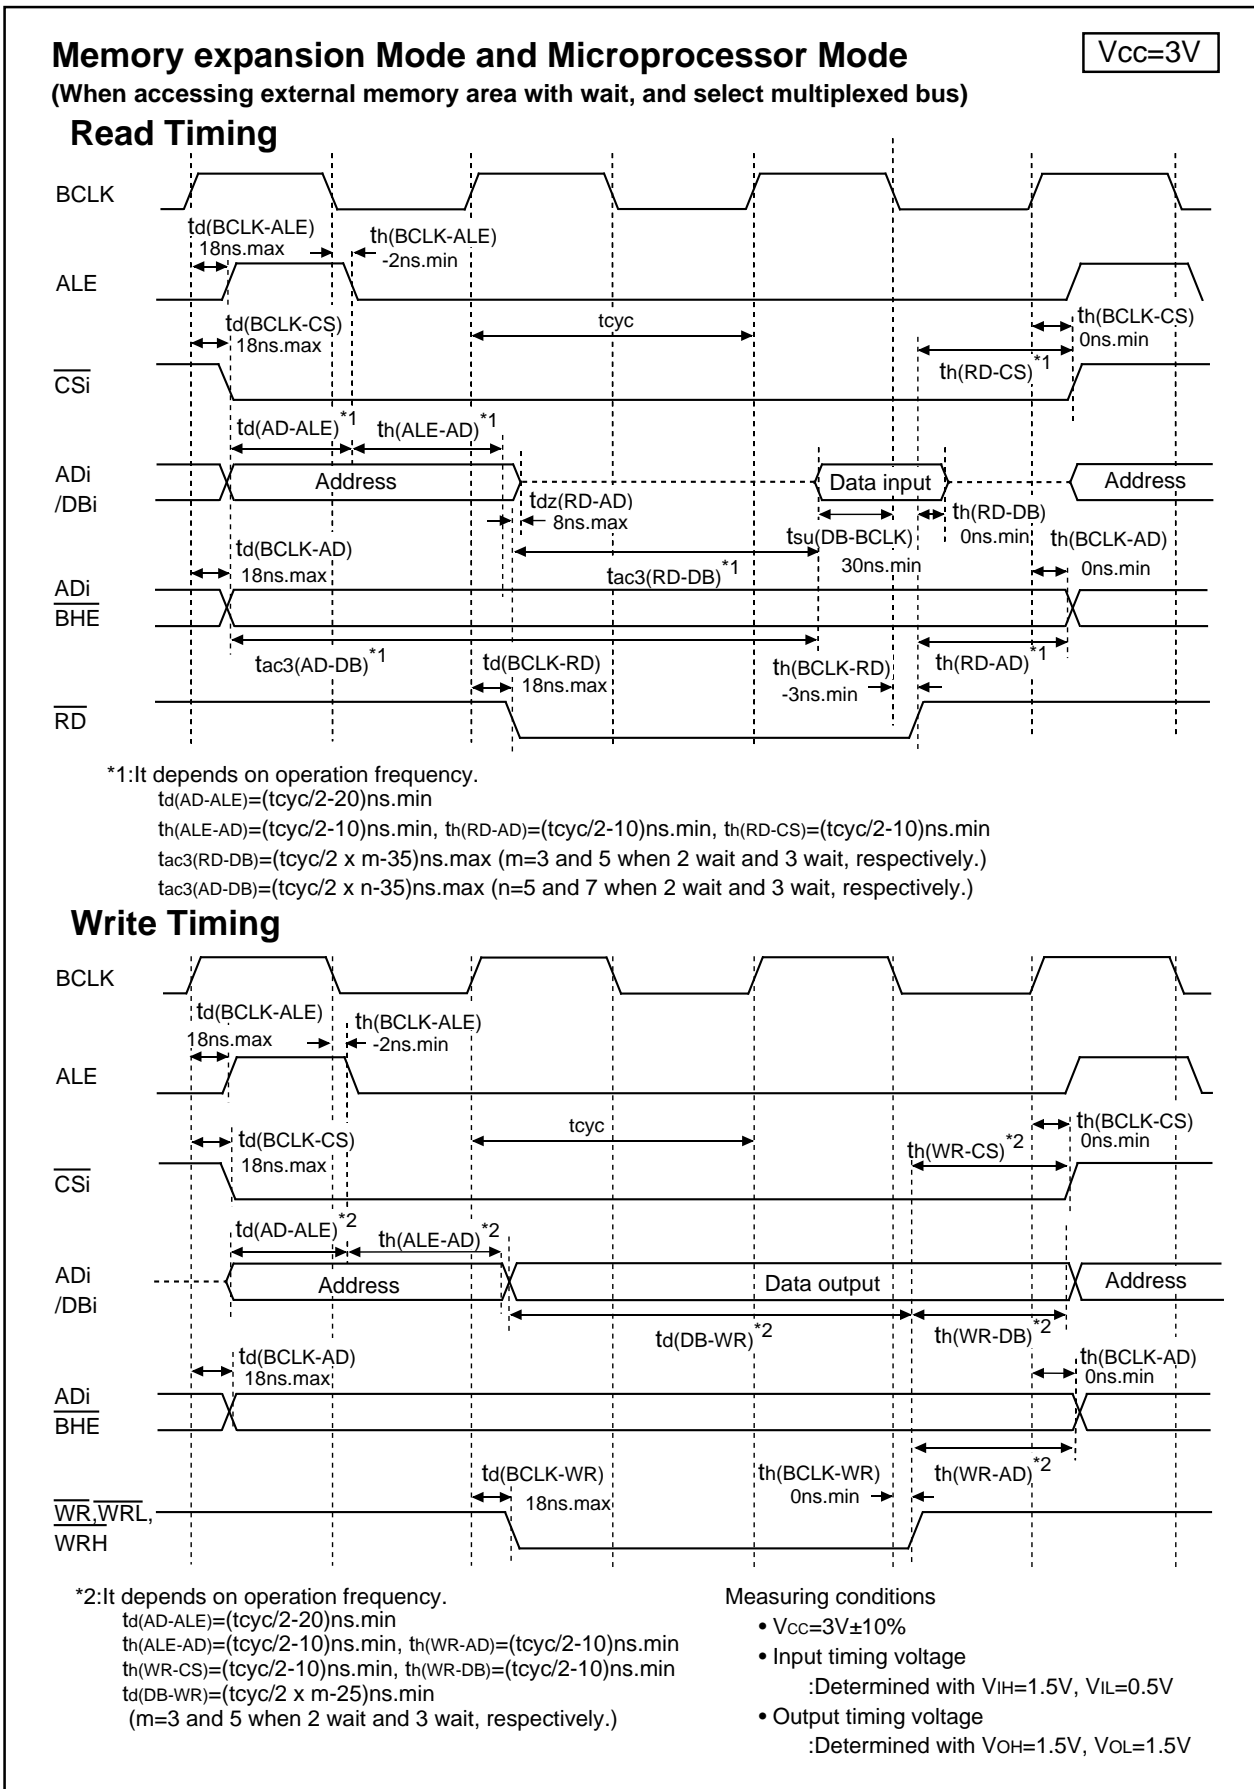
Memory expansion Mode and Microprocessor Mode

Vcc=3V

(When accessing external memory area with wait, and select multiplexed bus)

Read Timing

BCLK

td(BCLK-ALE) 18ns.max

th(BCLK-ALE) -2ns.min

ALE

td(BCLK-CS) 18ns.max

tcyc

th(BCLK-CS) 0ns.min

th(RD-CS)$^{*1}$

$\overline{CSi}$

td(AD-ALE)$^{*1}$

th(ALE-AD)$^{*1}$

ADi /DBi

Address

Data input

Address

tdz(RD-AD) 8ns.max

th(RD-DB) 0ns.min

tsu(DB-BCLK) 30ns.min

td(BCLK-AD) 18ns.max

th(BCLK-AD) 0ns.min

tac3(RD-DB)$^{*1}$

ADi $\overline{BHE}$

tac3(AD-DB)$^{*1}$

td(BCLK-RD) 18ns.max

th(BCLK-RD) -3ns.min

th(RD-AD)$^{*1}$

$\overline{RD}$

*1:It depends on operation frequency.
td(AD-ALE)=(tcyc/2-20)ns.min
th(ALE-AD)=(tcyc/2-10)ns.min, th(RD-AD)=(tcyc/2-10)ns.min, th(RD-CS)=(tcyc/2-10)ns.min
tac3(RD-DB)=(tcyc/2 x m-35)ns.max (m=3 and 5 when 2 wait and 3 wait, respectively.)
tac3(AD-DB)=(tcyc/2 x n-35)ns.max (n=5 and 7 when 2 wait and 3 wait, respectively.)

Write Timing

BCLK

td(BCLK-ALE) 18ns.max

th(BCLK-ALE) -2ns.min

ALE

tcyc

th(BCLK-CS) 0ns.min

td(BCLK-CS) 18ns.max

th(WR-CS)$^{*2}$

$\overline{CSi}$

td(AD-ALE)$^{*2}$

th(ALE-AD)$^{*2}$

ADi /DBi

Address

Data output

Address

td(DB-WR)$^{*2}$

th(WR-DB)$^{*2}$

td(BCLK-AD) 18ns.max

th(BCLK-AD) 0ns.min

ADi $\overline{BHE}$

th(WR-AD)$^{*2}$

td(BCLK-WR) 18ns.max

th(BCLK-WR) 0ns.min

$\overline{WR}$,$\overline{WRL}$, WRH

*2:It depends on operation frequency.
td(AD-ALE)=(tcyc/2-20)ns.min
th(ALE-AD)=(tcyc/2-10)ns.min, th(WR-AD)=(tcyc/2-10)ns.min
th(WR-CS)=(tcyc/2-10)ns.min, th(WR-DB)=(tcyc/2-10)ns.min
td(DB-WR)=(tcyc/2 x m-25)ns.min
(m=3 and 5 when 2 wait and 3 wait, respectively.)

Measuring conditions
• Vcc=3V±10%
• Input timing voltage
:Determined with VIH=1.5V, VIL=0.5V
• Output timing voltage
:Determined with VOH=1.5V, VOL=1.5V